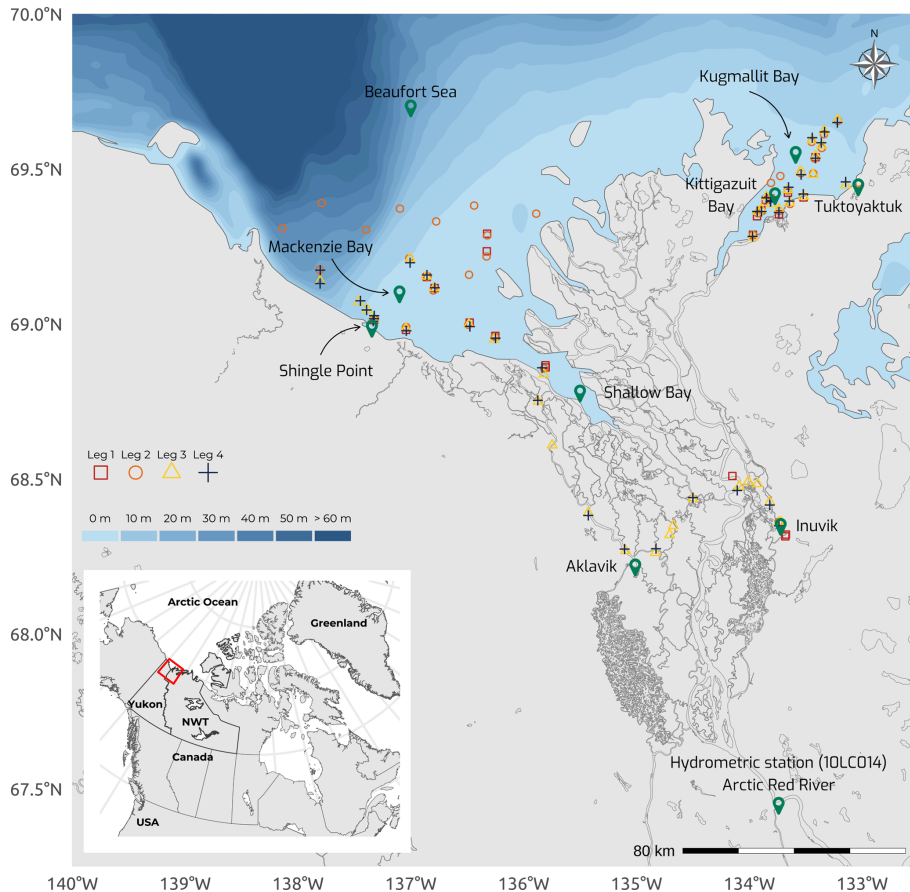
70.0°N
69.5°N
69.0°N
68.5°N
68.0°N
67.5°N

N

Beaufort Sea

Kugmallit Bay

Kittigazuit Bay

Tuktoyaktuk

Mackenzie Bay

Shingle Point

Shallow Bay

Leg 1 Leg 2 Leg 3 Leg 4

0 m 10 m 20 m 30 m 40 m 50 m > 60 m

Inuvik

Aklavik

Arctic Ocean

Greenland

Yukon

NWT

Canada

USA

Hydrometric station (10LC014) Arctic Red River

80 km

140°W 139°W 138°W 137°W 136°W 135°W 134°W 133°W